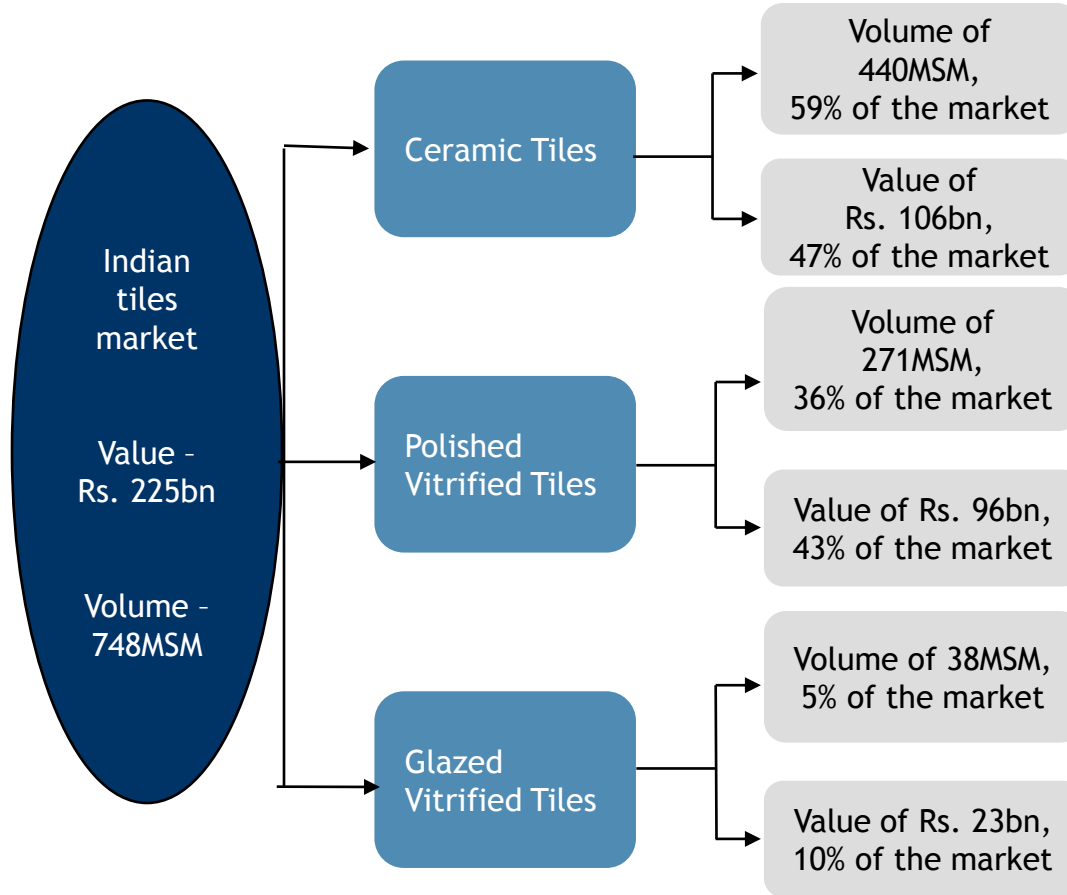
Indian tiles market

Value – Rs. 225bn

Volume – 748MSM

Ceramic Tiles

Volume of 440MSM, 59% of the market

Value of Rs. 106bn, 47% of the market

Polished Vitrified Tiles

Volume of 271MSM, 36% of the market

Value of Rs. 96bn, 43% of the market

Glazed Vitrified Tiles

Volume of 38MSM, 5% of the market

Value of Rs. 23bn, 10% of the market